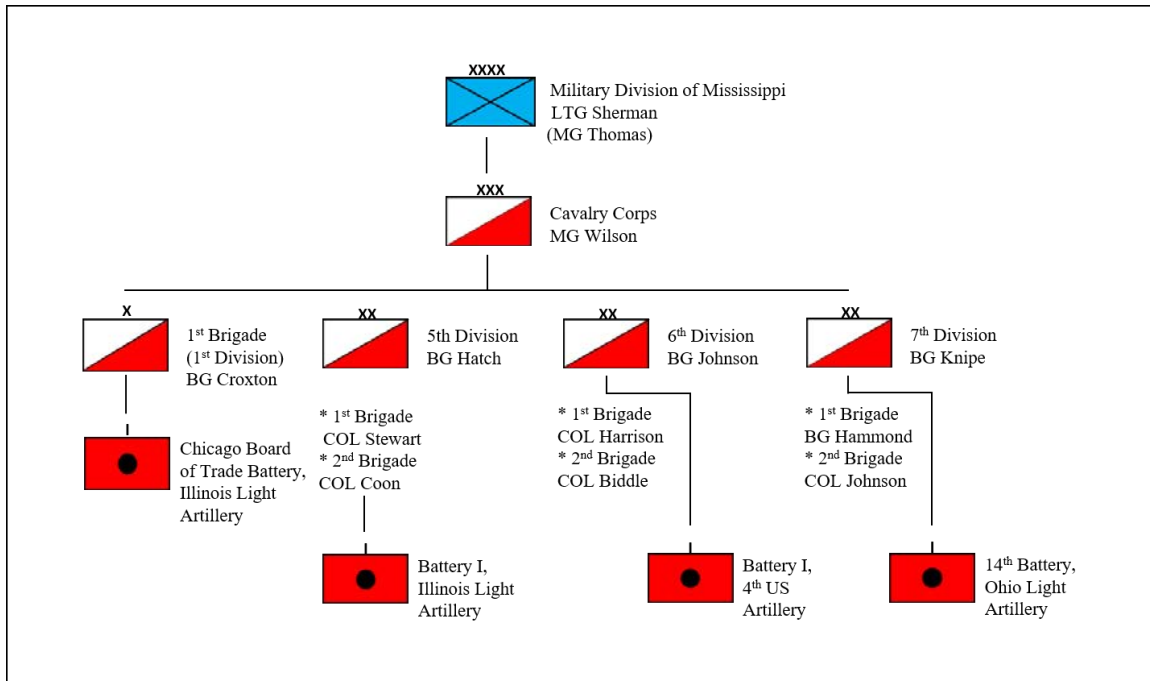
XXXX
Military Division of Mississippi
LTG Sherman
(MG Thomas)

XXX
Cavalry Corps
MG Wilson

X
1st Brigade
(1st Division)
BG Croxton

Chicago Board of Trade Battery, Illinois Light Artillery

XX
5th Division
BG Hatch

* 1st Brigade
COL Stewart
* 2nd Brigade
COL Coon

Battery I, Illinois Light Artillery

XX
6th Division
BG Johnson

* 1st Brigade
COL Harrison
* 2nd Brigade
COL Biddle

Battery I, 4th US Artillery

XX
7th Division
BG Knipe

* 1st Brigade
BG Hammond
* 2nd Brigade
COL Johnson

14th Battery, Ohio Light Artillery